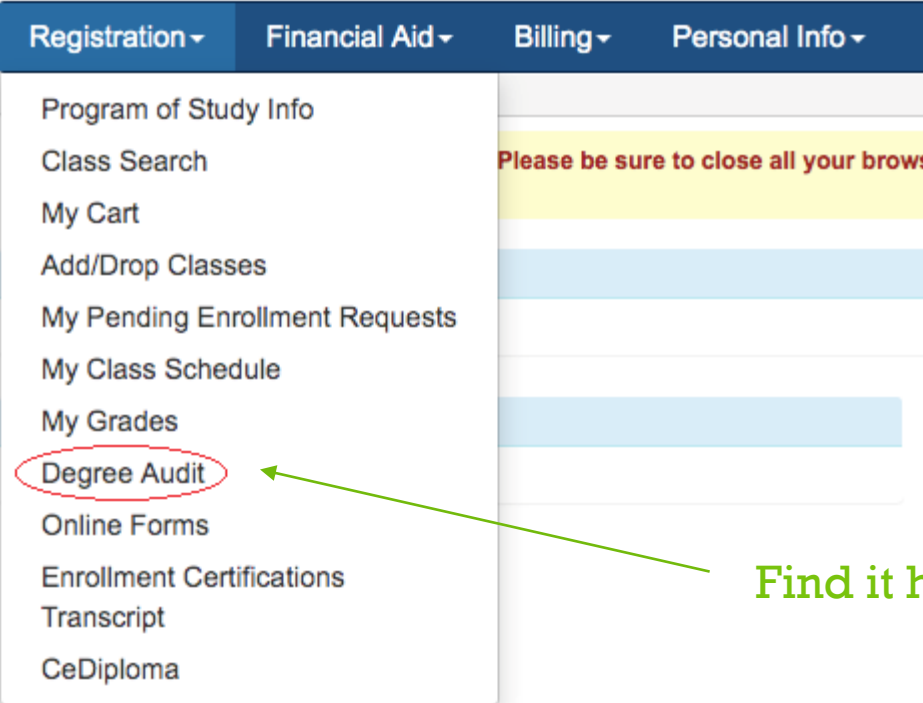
Registration ▾ Financial Aid ▾ Billing ▾ Personal Info ▾

Program of Study Info
Class Search
My Cart
Add/Drop Classes
My Pending Enrollment Requests
My Class Schedule
My Grades
Degree Audit
Online Forms
Enrollment Certifications
Transcript
CeDiploma

Please be sure to close all your brows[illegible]

Find it h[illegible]